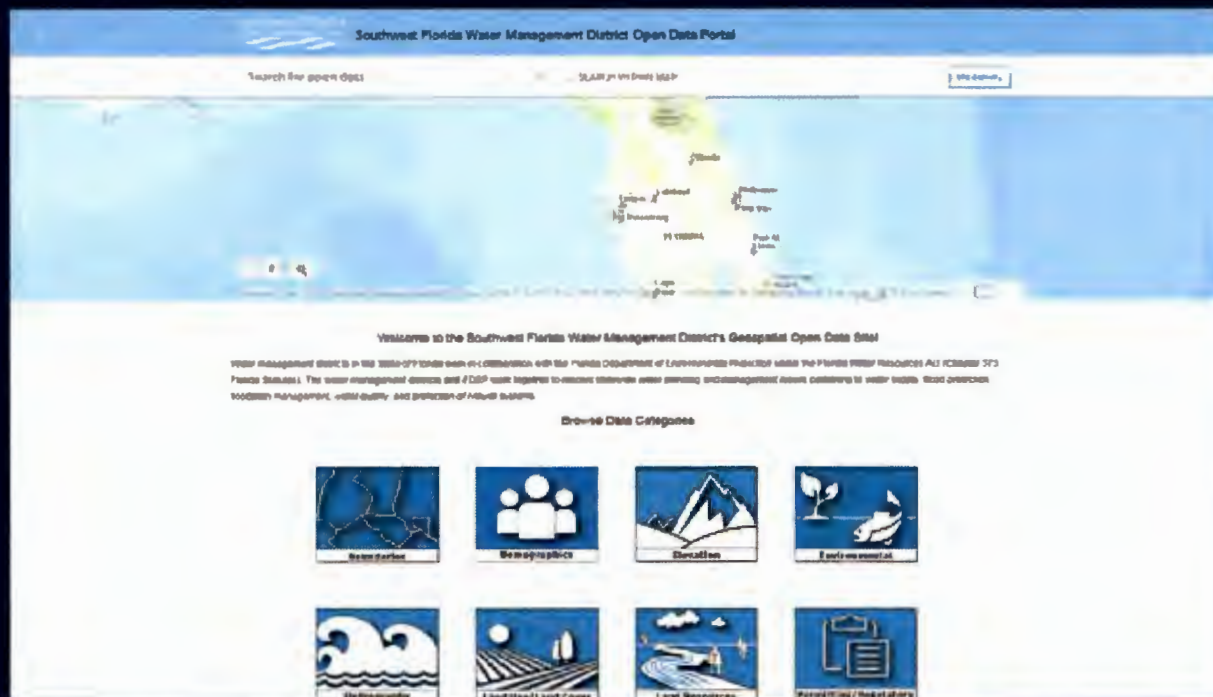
Southwest Florida Water Management District Open Data Portal

Search for open data

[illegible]

Welcome to the Southwest Florida Water Management District's Geospatial Open Data Site!

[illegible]

Browse Data Categories

Boundaries

Demographics

Elevation

Environmental

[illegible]

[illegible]

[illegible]

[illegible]